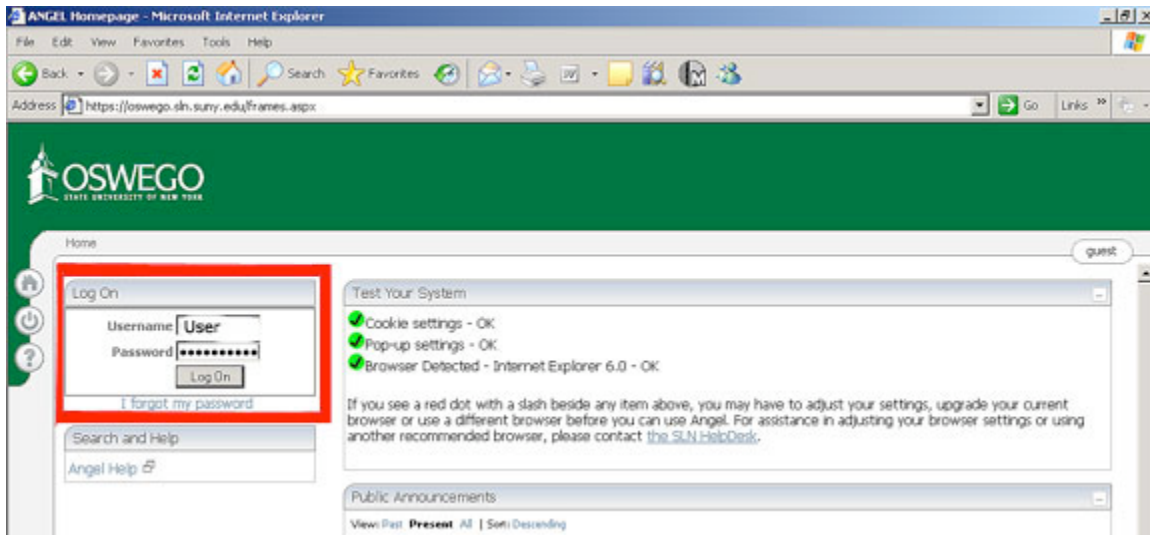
ANGEL Homepage - Microsoft Internet Explorer

File Edit View Favorites Tools Help

Back Search Favorites

Address https://oswego.sln.suny.edu/frames.aspx Go Links »

OSWEGO
STATE UNIVERSITY OF NEW YORK

Home

guest

Log On

Username User
Password •••••••••••
Log On

I forgot my password

Search and Help

Angel Help

Test Your System

Cookie settings - OK
Pop-up settings - OK
Browser Detected - Internet Explorer 6.0 - OK

If you see a red dot with a slash beside any item above, you may have to adjust your settings, upgrade your current browser or use a different browser before you can use Angel. For assistance in adjusting your browser settings or using another recommended browser, please contact the SLN HelpDesk.

Public Announcements

View: Past Present All | Sort: Descending